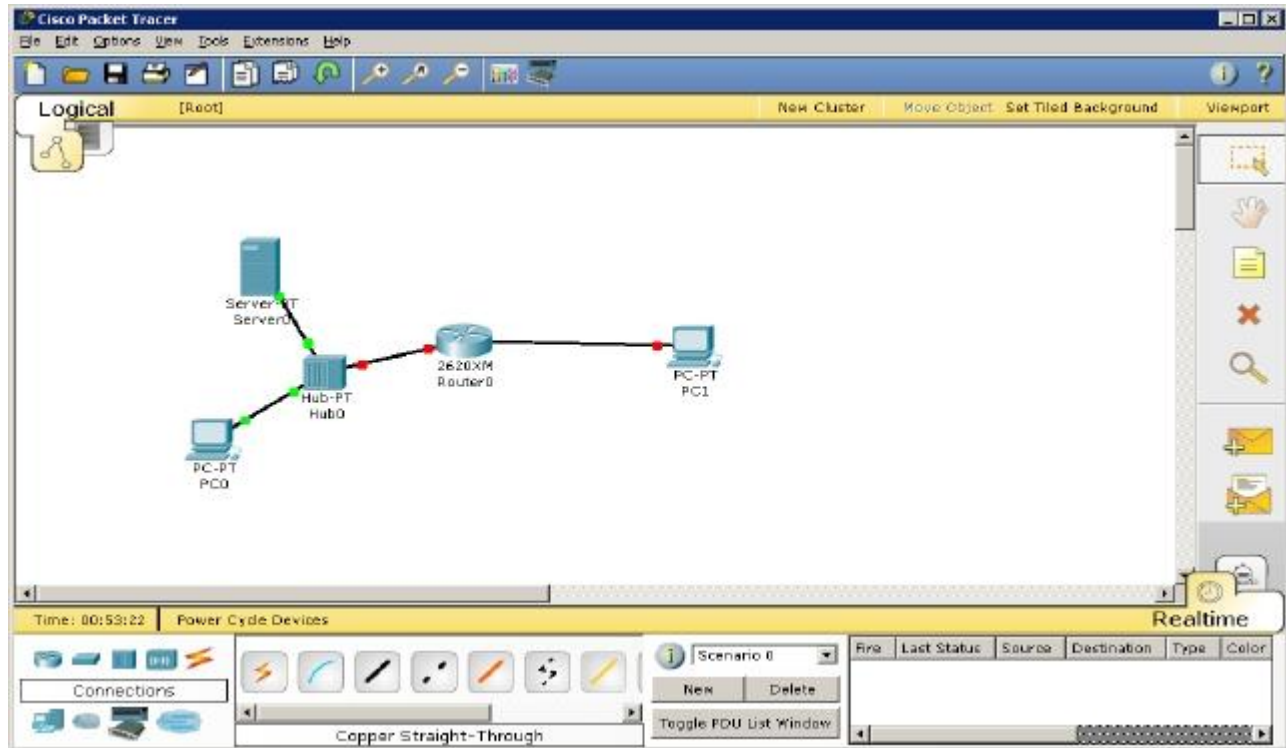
Cisco Packet Tracer

File Edit Options View Tools Extensions Help

Logical [Root] New Cluster Move Object Set Tiled Background Viewport

Server-PT
Server0

2620XM
Router0

PC-PT
PC1

Hub-PT
Hub0

PC-PT
PC0

Time: 00:53:22 Power Cycle Devices Realtime

Connections

Copper Straight-Through

Scenario 0

New Delete

Toggle PDU List Window

| Fire | Last Status | Source | Destination | Type | Color |
|---|---|---|---|---|---|